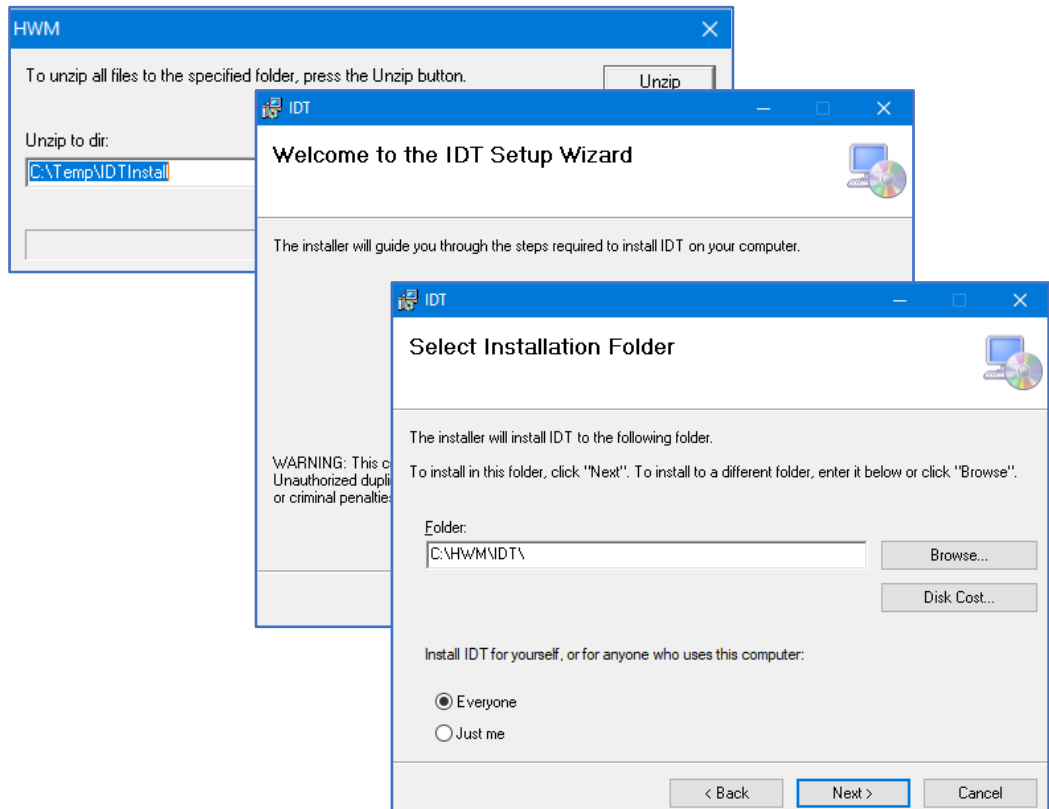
HWM

To unzip all files to the specified folder, press the Unzip button.

Unzip

Unzip to dir:

C:\Temp\IDTInstall

IDT

Welcome to the IDT Setup Wizard

The installer will guide you through the steps required to install IDT on your computer.

WARNING: This c
Unauthorized dupli
or criminal penalties

IDT

Select Installation Folder

The installer will install IDT to the following folder.

To install in this folder, click "Next". To install to a different folder, enter it below or click "Browse".

Folder:

C:\HWM\IDT\

Browse...

Disk Cost...

Install IDT for yourself, or for anyone who uses this computer:

Everyone

Just me

< Back

Next >

Cancel